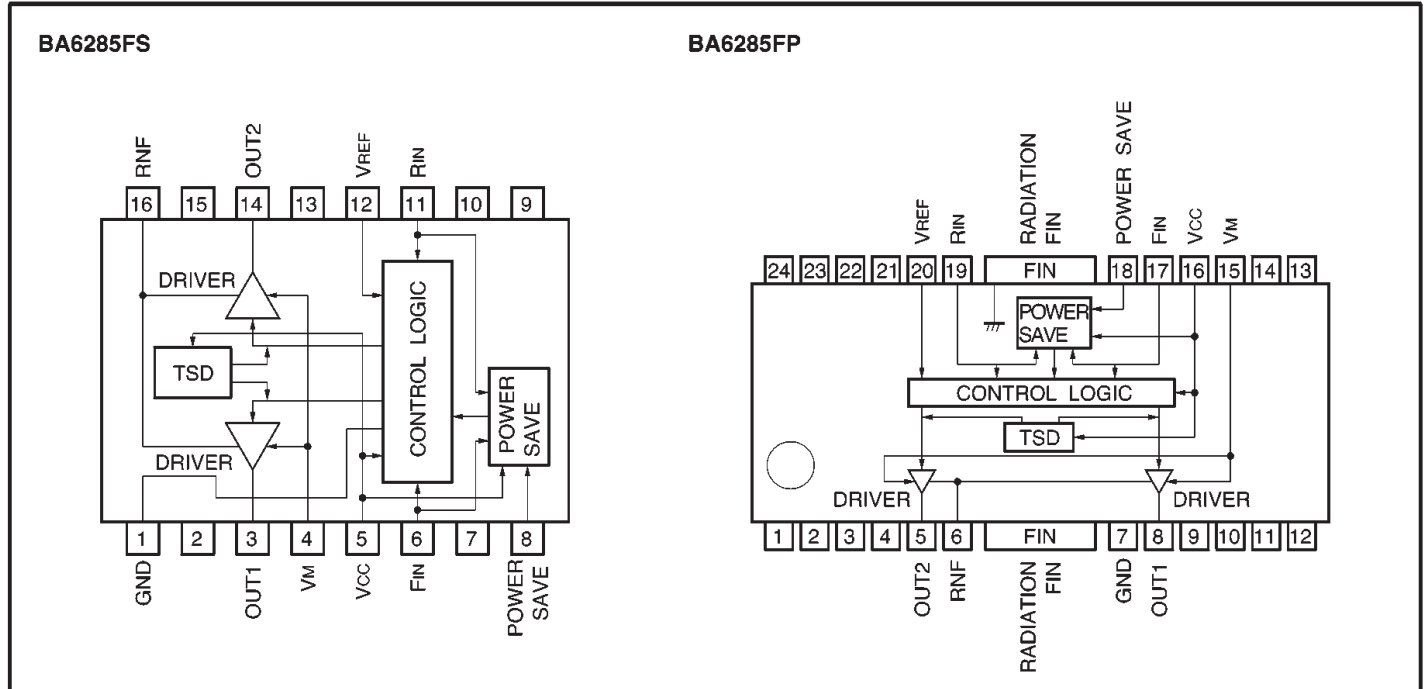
BA6285FS

RNF
OUT2
VREF
RIN

16 15 14 13 12 11 10 9

DRIVER
TSD
CONTROL LOGIC
POWER SAVE
DRIVER

1 2 3 4 5 6 7 8

GND
OUT1
VM
VCC
FIN
POWER SAVE

BA6285FP

VREF
RIN
RADIATION FIN
POWER SAVE
FIN
VCC
VM

24 23 22 21 20 19 FIN 18 17 16 15 14 13

POWER SAVE
CONTROL LOGIC
TSD
DRIVER
DRIVER

1 2 3 4 5 6 FIN 7 8 9 10 11 12

OUT2
RNF
RADIATION FIN
GND
OUT1